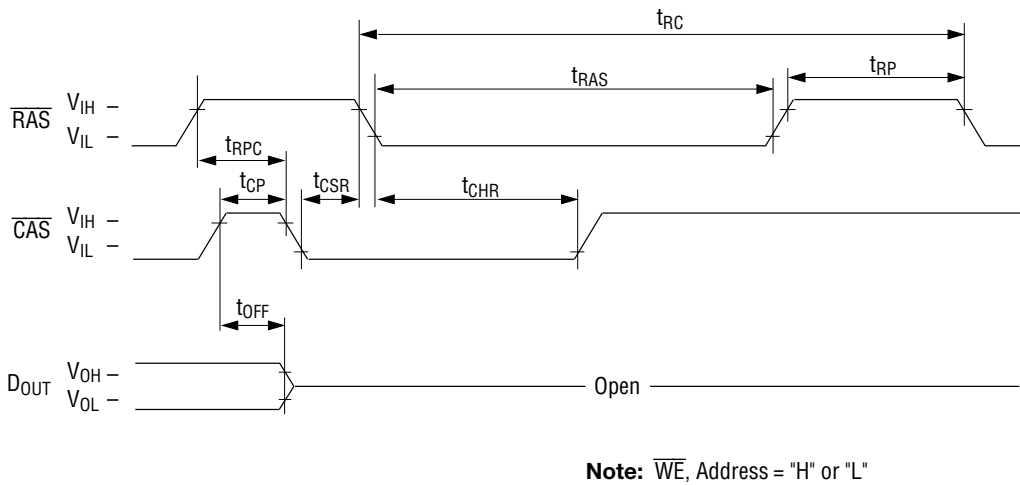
$t_{RC}$

$t_{RAS}$

$t_{RP}$

$\overline{RAS}$ $V_{IH}$ –
$V_{IL}$ –

$t_{RPC}$

$t_{CP}$

$t_{CSR}$

$t_{CHR}$

$\overline{CAS}$ $V_{IH}$ –
$V_{IL}$ –

$t_{OFF}$

$D_{OUT}$ $V_{OH}$ –
$V_{OL}$ –

Open

**Note:** $\overline{WE}$, Address = "H" or "L"